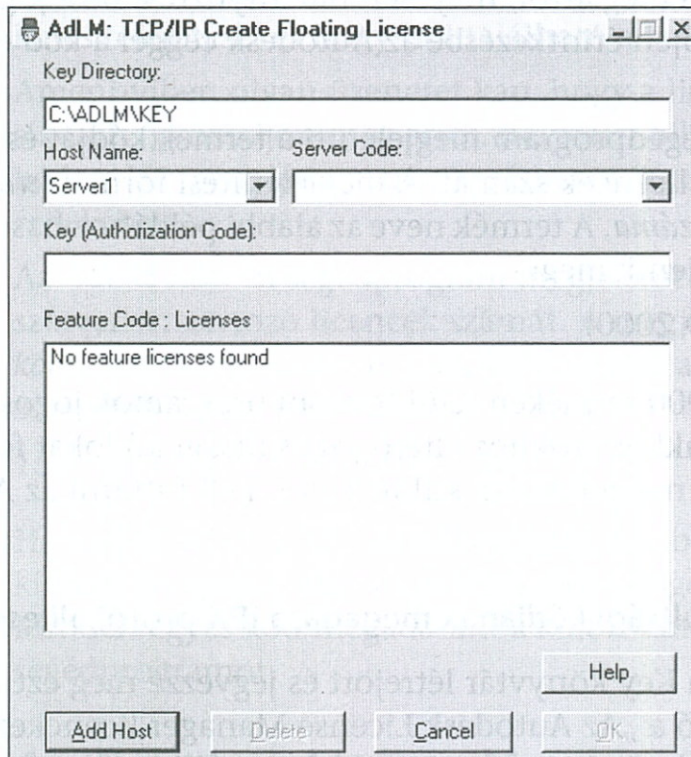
AdLM: TCP/IP Create Floating License

Key Directory:

C:\ADLM\KEY

Host Name:

Server Code:

Server1

Key (Authorization Code):

Feature Code : Licenses

No feature licenses found

Help

Add Host

Delete

Cancel

OK